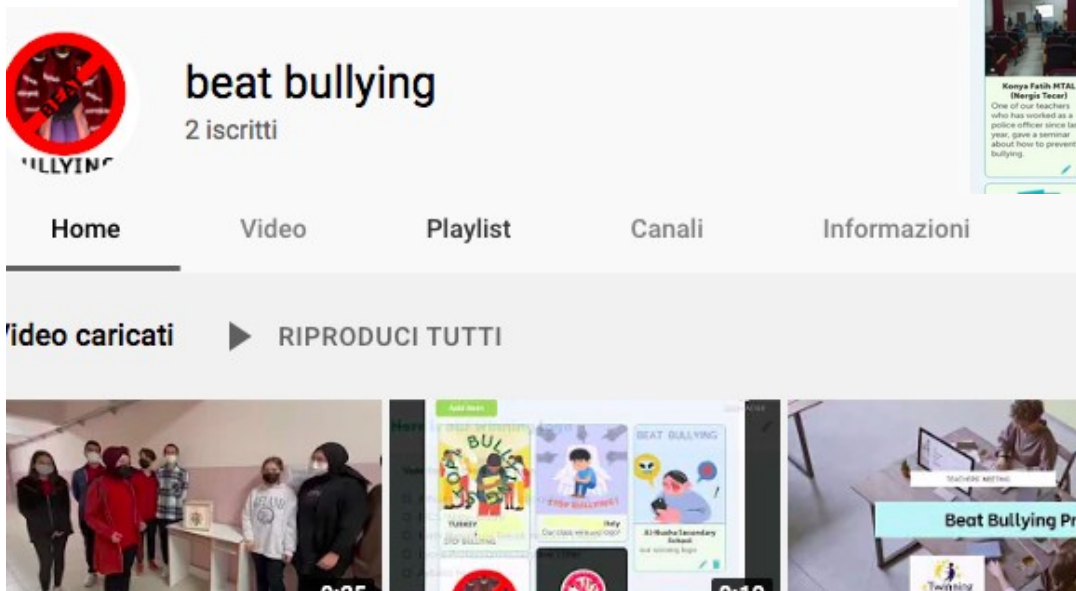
BEAT
ULLYIN

beat bullying
2 iscritti

Konya Fatih MTAL (Nergis Tecer)
One of our teachers who has worked as a police officer since la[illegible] year, gave a seminar about how to prevent bullying.

Home
Video
Playlist
Canali
Informazioni

Video caricati
RIPRODUCI TUTTI

Add item
STOP BULLYING
TURKEY
STOP BULLYING !
Italy
Our class winner logo
BEAT BULLYING
Al-Rusha Secondary School
our winning logo

TEACHERS' MEETING
Beat Bullying Pr
eTwinning